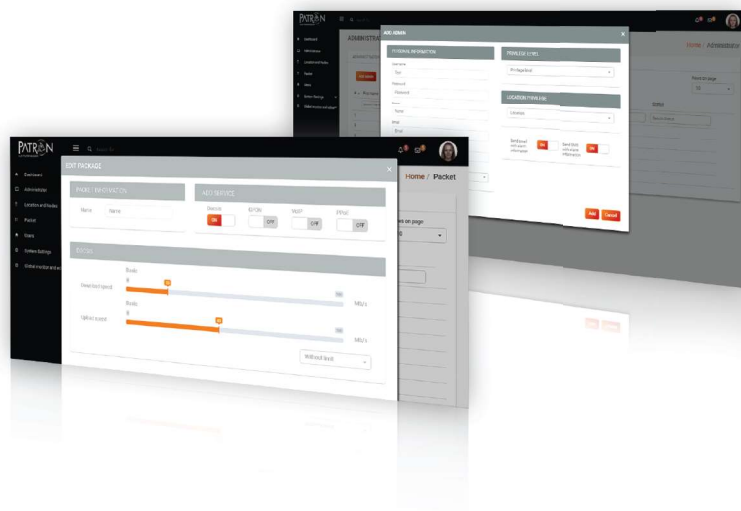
PATRON

ADMINISTRA

ADD ADMIN

PERSONAL INFORMATION

Username

Password

Name

Email

PRIVILEGE LEVEL

Privilege level

LOCATION PRIVILEGE

Home / Administrat

Records on page

10

Status

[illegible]

Add

Cancel

PATRON

Dashboard

Administrator

Location and Nodes

Packet

Users

System Settings

Global monitor and a

EDIT PACKAGE

PACKET INFORMATION

Name

Name

ADD SERVICE

Generic

ON

IPTV

OFF

VOIP

OFF

CATV

OFF

STATUS

Bandwidth

Download speed

Mb/s

Upload speed

Mb/s

Without limit

Home / Packet

es on page

0